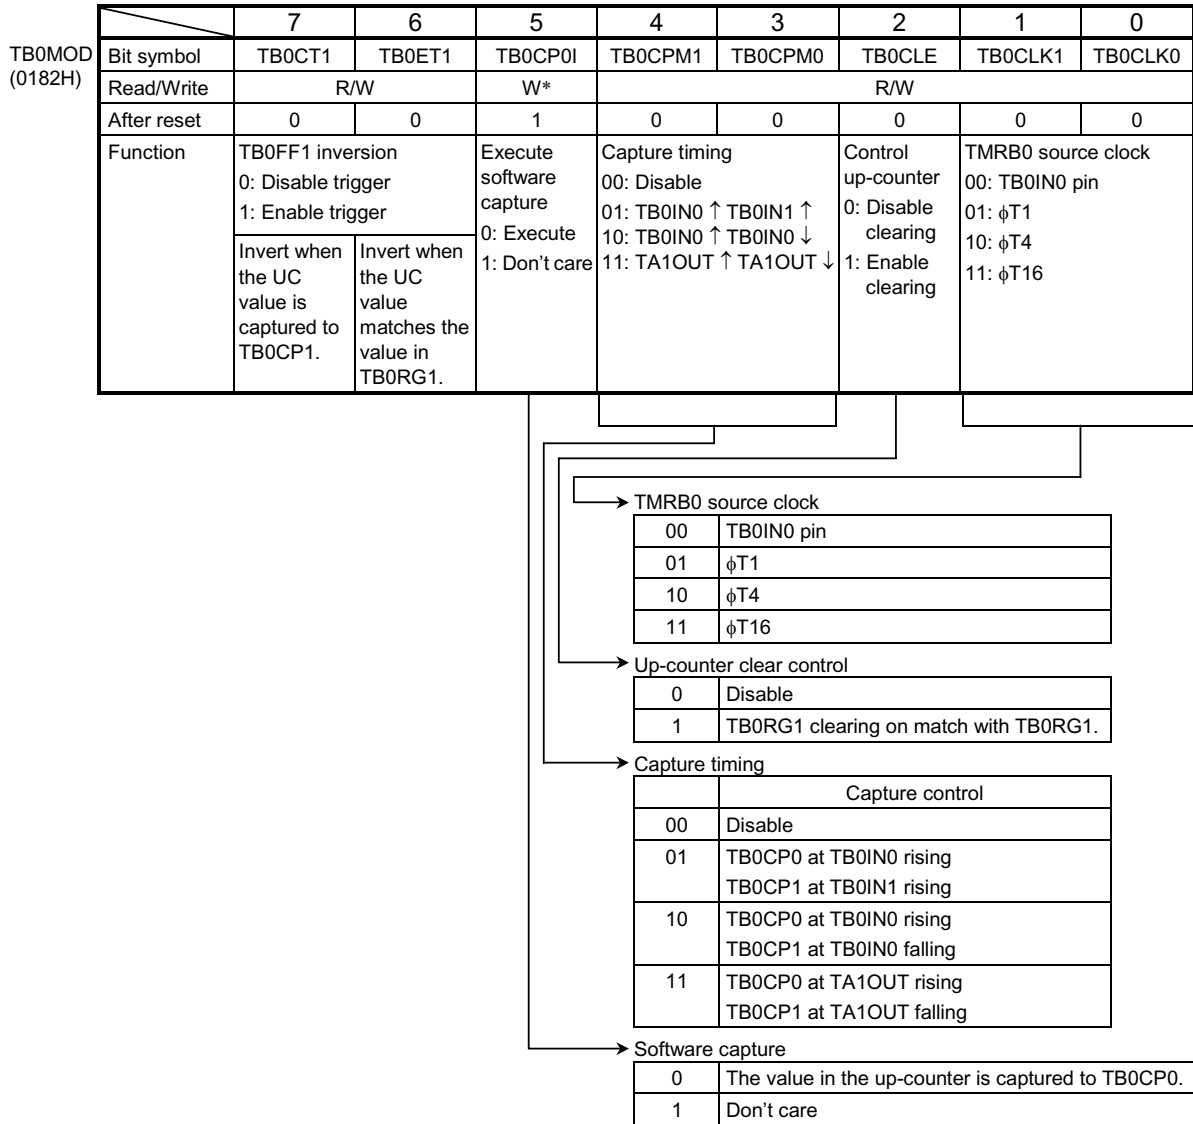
TB0MOD
(0182H)

| | 7 | 6 | 5 | 4 | 3 | 2 | 1 | 0 |
|---|---|---|---|---|---|---|---|---|
| Bit symbol | TB0CT1 | TB0ET1 | TB0CP0I | TB0CPM1 | TB0CPM0 | TB0CLE | TB0CLK1 | TB0CLK0 |
| Read/Write | R/W | | W* | R/W | | | | |
| After reset | 0 | 0 | 1 | 0 | 0 | 0 | 0 | 0 |
| Function | TB0FF1 inversion 0: Disable trigger 1: Enable trigger Invert when the UC value is captured to TB0CP1. | Invert when the UC value matches the value in TB0RG1. | Execute software capture 0: Execute 1: Don't care | Capture timing 00: Disable 01: TB0IN0 ↑ TB0IN1 ↑ 10: TB0IN0 ↑ TB0IN0 ↓ 11: TA1OUT ↑ TA1OUT ↓ | | Control up-counter 0: Disable clearing 1: Enable clearing | TMRB0 source clock 00: TB0IN0 pin 01: $\phi$T1 10: $\phi$T4 11: $\phi$T16 | |

TMRB0 source clock

| 00 | TB0IN0 pin |
|---|---|
| 01 | $\phi$T1 |
| 10 | $\phi$T4 |
| 11 | $\phi$T16 |

Up-counter clear control

| 0 | Disable |
|---|---|
| 1 | TB0RG1 clearing on match with TB0RG1. |

Capture timing

| | Capture control |
|---|---|
| 00 | Disable |
| 01 | TB0CP0 at TB0IN0 rising TB0CP1 at TB0IN1 rising |
| 10 | TB0CP0 at TB0IN0 rising TB0CP1 at TB0IN0 falling |
| 11 | TB0CP0 at TA1OUT rising TB0CP1 at TA1OUT falling |

Software capture

| 0 | The value in the up-counter is captured to TB0CP0. |
|---|---|
| 1 | Don't care |